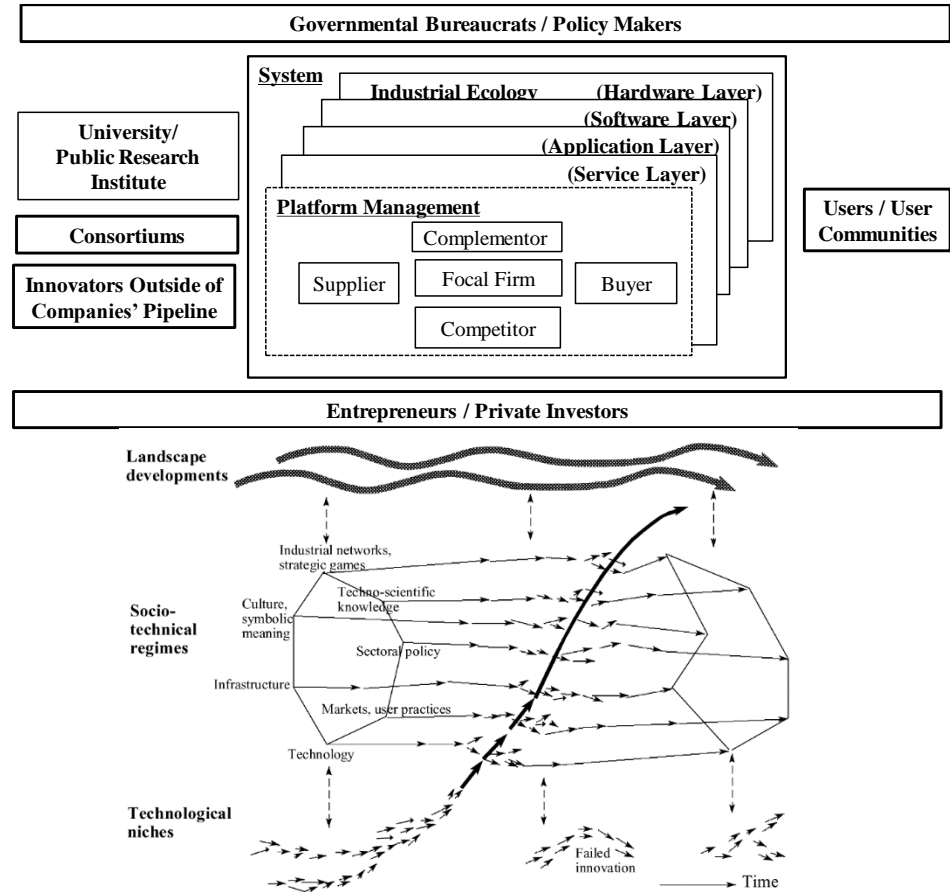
Governmental Bureaucrats / Policy Makers

System

Industrial Ecology (Hardware Layer)

(Software Layer)

(Application Layer)

(Service Layer)

Platform Management

Complementor

Supplier

Focal Firm

Buyer

Competitor

University/ Public Research Institute

Consortiums

Innovators Outside of Companies' Pipeline

Users / User Communities

Entrepreneurs / Private Investors

Landscape developments

Socio-technical regimes

Technological niches

Industrial networks, strategic games

Techno-scientific knowledge

Culture, symbolic meaning

Sectoral policy

Infrastructure

Markets, user practices

Technology

Failed innovation

Time